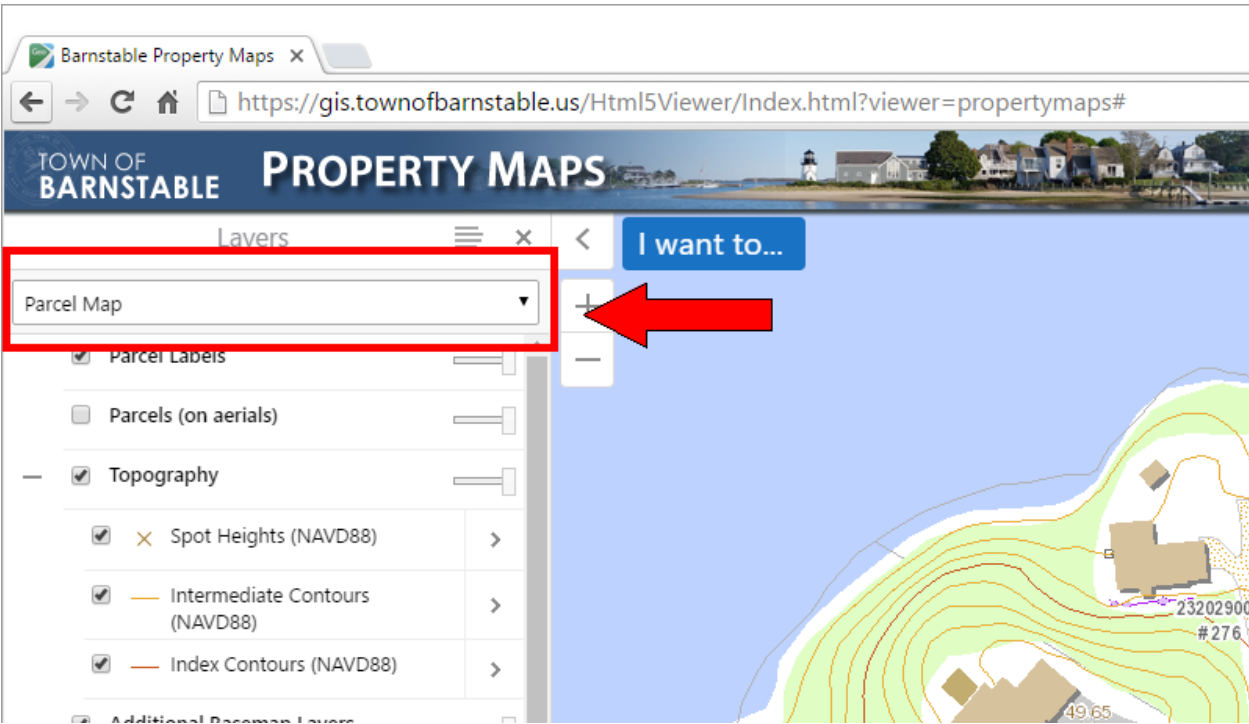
Barnstable Property Maps ×

https://gis.townofbarnstable.us/Html5Viewer/Index.html?viewer=propertymaps#

TOWN OF BARNSTABLE PROPERTY MAPS

Layers

Parcel Map

Parcel Labels

Parcels (on aerials)

Topography

Spot Heights (NAVD88)

Intermediate Contours (NAVD88)

Index Contours (NAVD88)

Additional Basemap Layers

I want to...

23202900

#276

49.65